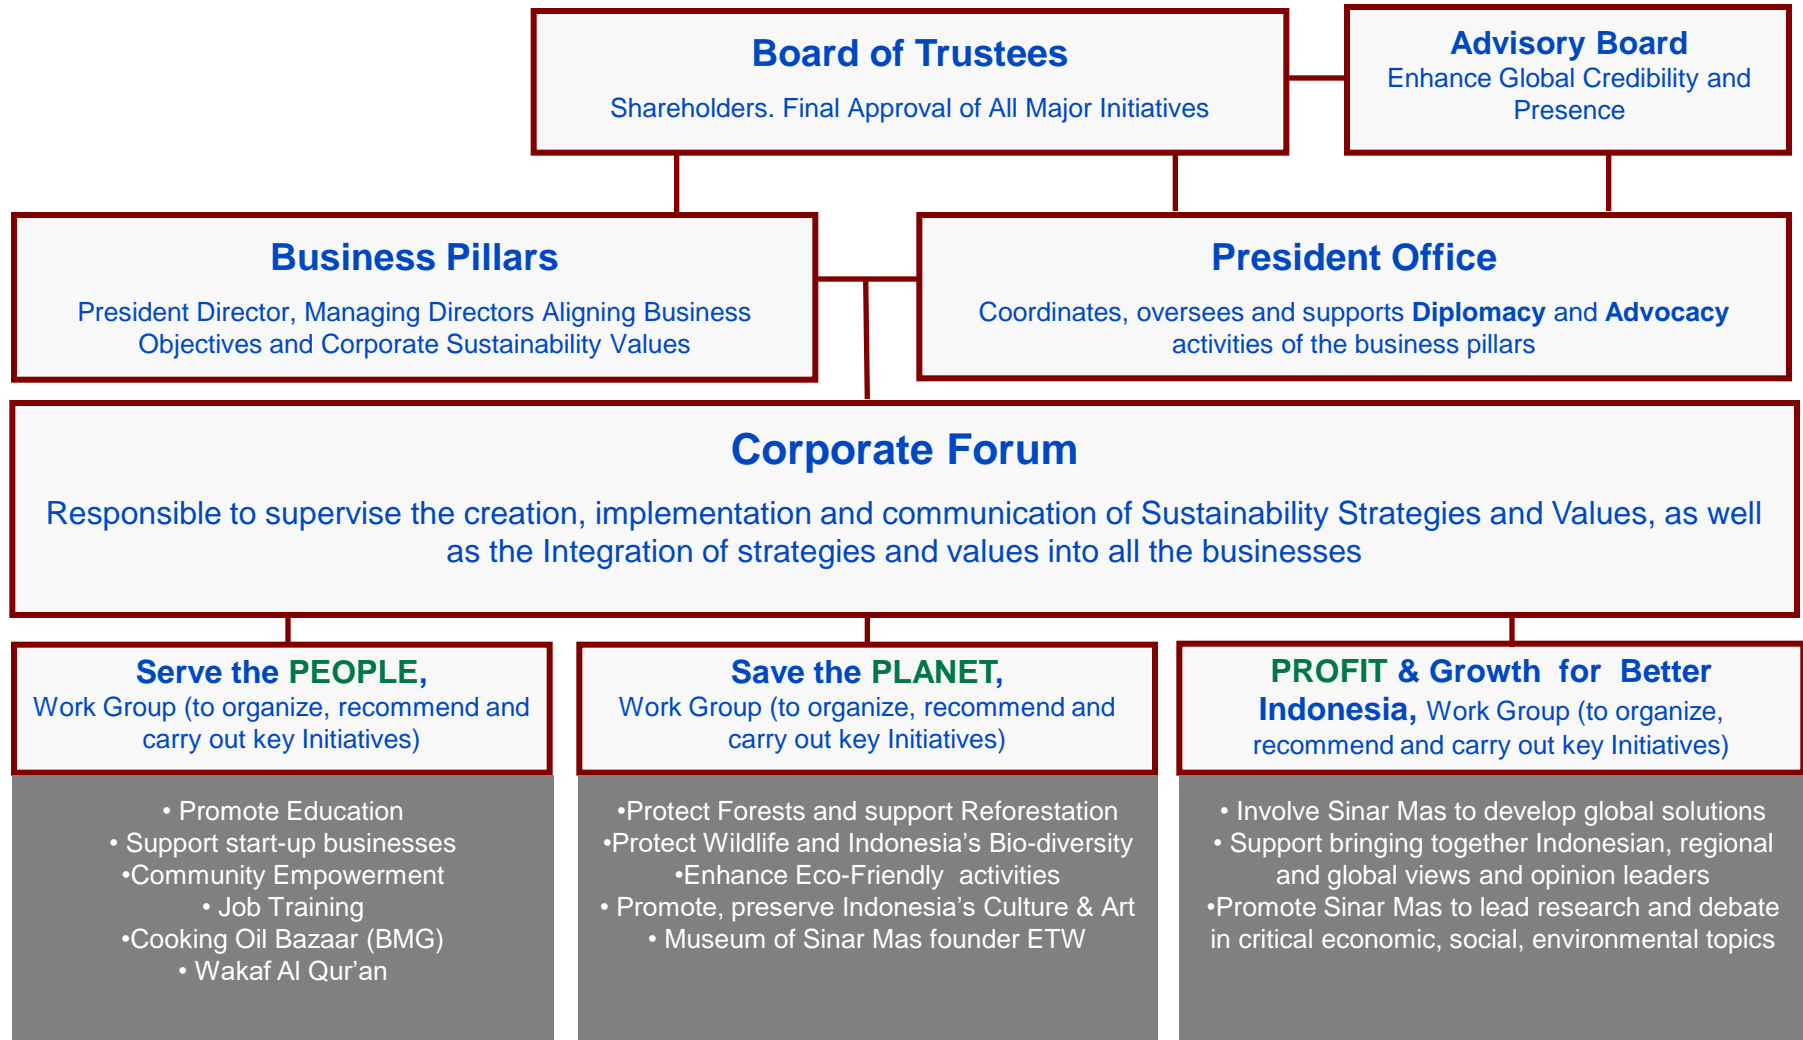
Board of Trustees

Shareholders. Final Approval of All Major Initiatives

Advisory Board
Enhance Global Credibility and Presence

Business Pillars

President Director, Managing Directors Aligning Business Objectives and Corporate Sustainability Values

President Office

Coordinates, oversees and supports Diplomacy and Advocacy activities of the business pillars

Corporate Forum

Responsible to supervise the creation, implementation and communication of Sustainability Strategies and Values, as well as the Integration of strategies and values into all the businesses

Serve the PEOPLE,
Work Group (to organize, recommend and carry out key Initiatives)

• Promote Education
• Support start-up businesses
•Community Empowerment
• Job Training
•Cooking Oil Bazaar (BMG)
• Wakaf Al Qur'an

Save the PLANET,
Work Group (to organize, recommend and carry out key Initiatives)

•Protect Forests and support Reforestation
•Protect Wildlife and Indonesia's Bio-diversity
•Enhance Eco-Friendly activities
• Promote, preserve Indonesia's Culture & Art
• Museum of Sinar Mas founder ETW

PROFIT & Growth for Better Indonesia, Work Group (to organize, recommend and carry out key Initiatives)

• Involve Sinar Mas to develop global solutions
• Support bringing together Indonesian, regional and global views and opinion leaders
•Promote Sinar Mas to lead research and debate in critical economic, social, environmental topics